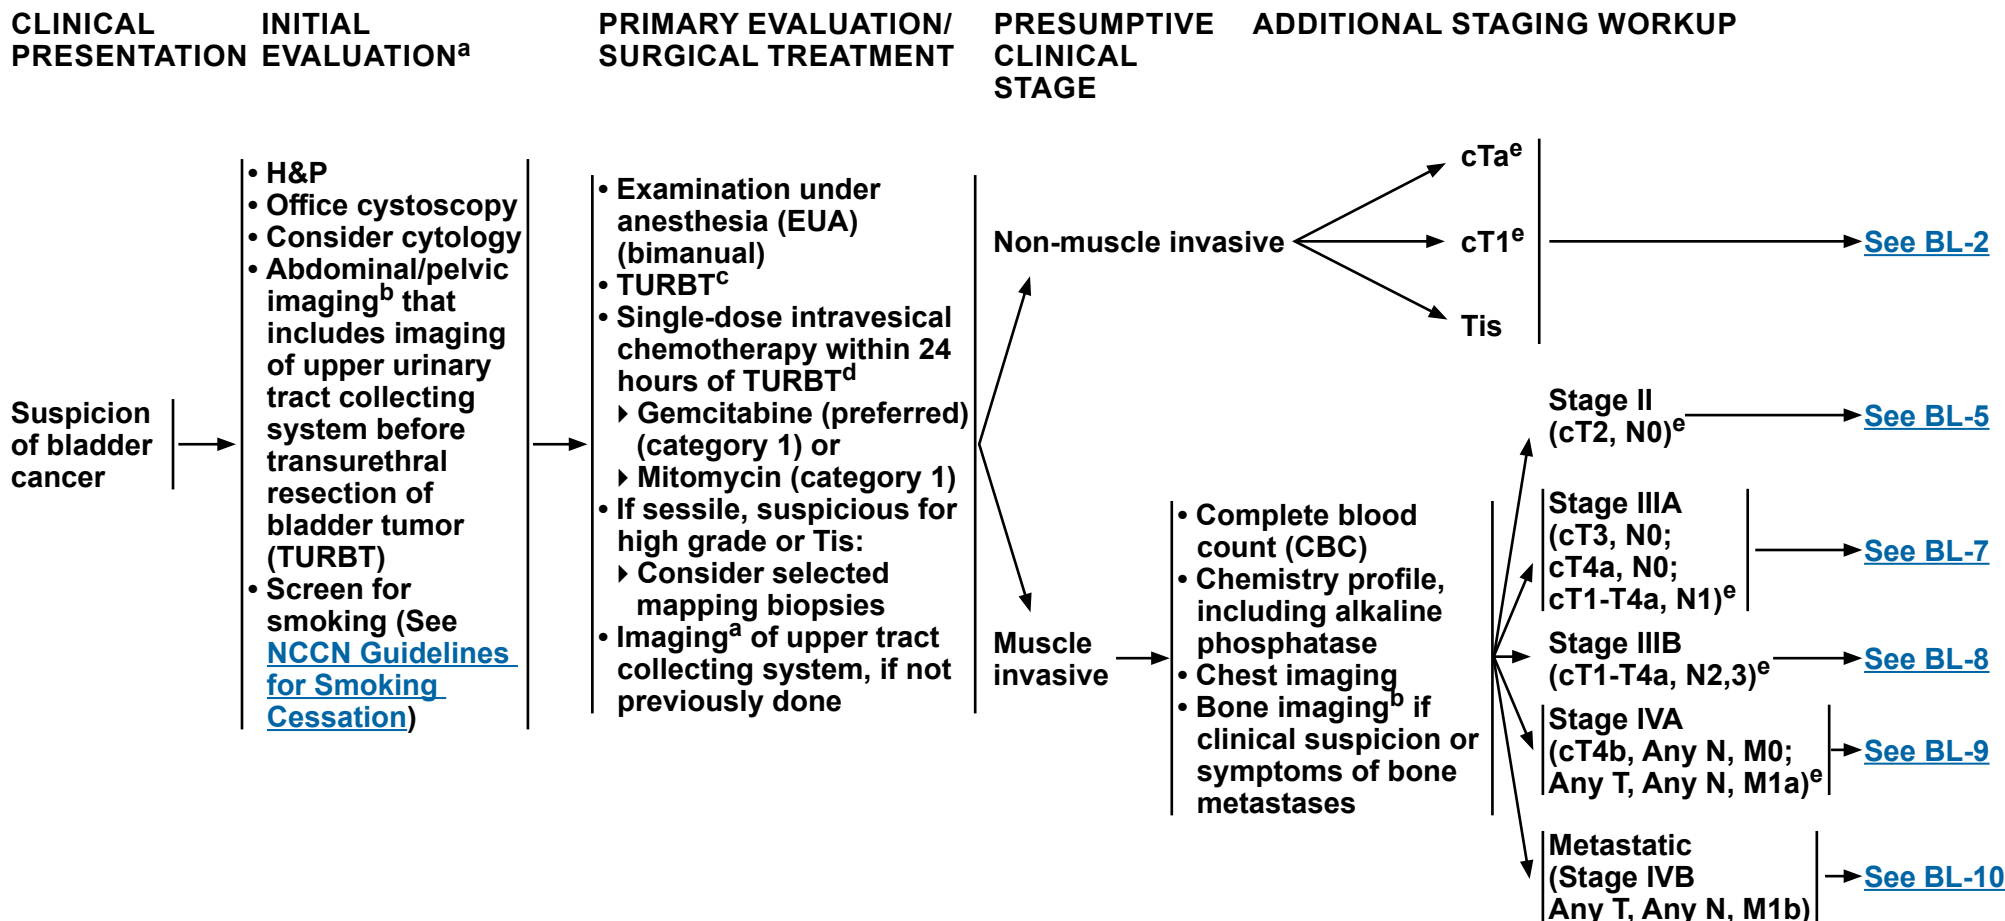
CLINICAL PRESENTATION

INITIAL EVALUATION$^{a}$

PRIMARY EVALUATION/ SURGICAL TREATMENT

PRESUMPTIVE CLINICAL STAGE

ADDITIONAL STAGING WORKUP

Suspicion of bladder cancer

• H&P
• Office cystoscopy
• Consider cytology
• Abdominal/pelvic imaging$^{b}$ that includes imaging of upper urinary tract collecting system before transurethral resection of bladder tumor (TURBT)
• Screen for smoking (See NCCN Guidelines for Smoking Cessation)

• Examination under anesthesia (EUA) (bimanual)
• TURBT$^{c}$
• Single-dose intravesical chemotherapy within 24 hours of TURBT$^{d}$
‣ Gemcitabine (preferred) (category 1) or
‣ Mitomycin (category 1)
• If sessile, suspicious for high grade or Tis:
‣ Consider selected mapping biopsies
• Imaging$^{a}$ of upper tract collecting system, if not previously done

Non-muscle invasive

cTa$^{e}$

cT1$^{e}$

Tis

See BL-2

Muscle invasive

• Complete blood count (CBC)
• Chemistry profile, including alkaline phosphatase
• Chest imaging
• Bone imaging$^{b}$ if clinical suspicion or symptoms of bone metastases

Stage II (cT2, N0)$^{e}$

See BL-5

Stage IIIA (cT3, N0; cT4a, N0; cT1-T4a, N1)$^{e}$

See BL-7

Stage IIIB (cT1-T4a, N2,3)$^{e}$

See BL-8

Stage IVA (cT4b, Any N, M0; Any T, Any N, M1a)$^{e}$

See BL-9

Metastatic (Stage IVB Any T, Any N, M1b)

See BL-10